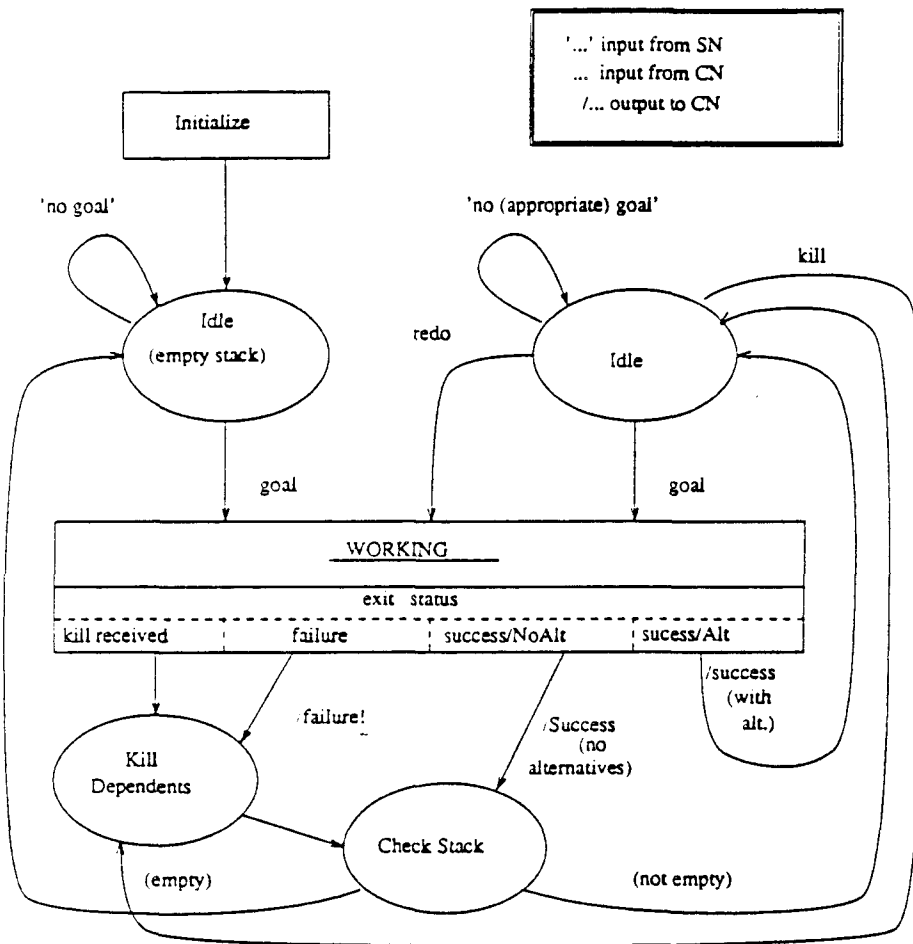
'...' input from SN
... input from CN
/... output to CN

Initialize

'no goal'

Idle
(empty stack)

'no (appropriate) goal'

kill

redo

Idle

goal

goal

WORKING

exit status

| kill received | failure | success/NoAlt | sucess/Alt |
|---|---|---|---|

/success
(with
alt.)

/failure!

/Success
(no
alternatives)

Kill
Dependents

Check Stack

(empty)

(not empty)